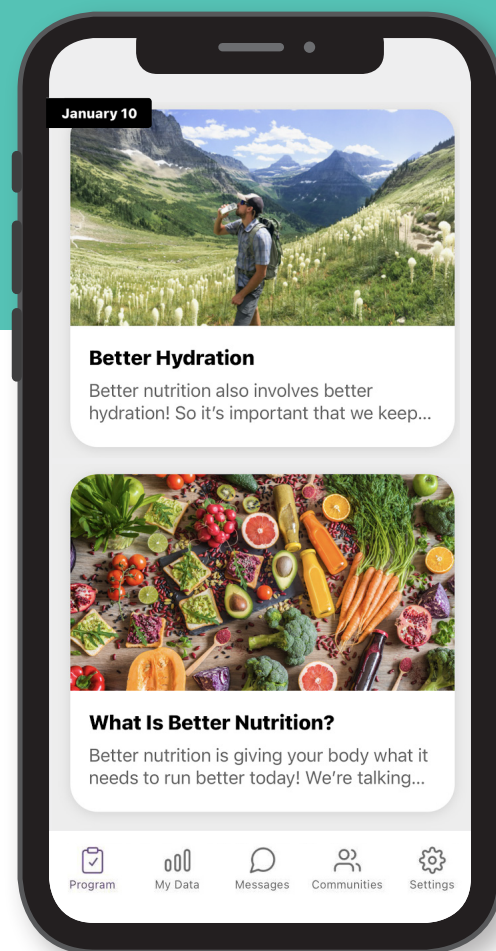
January 10

Better Hydration

Better nutrition also involves better hydration! So it's important that we keep...

What Is Better Nutrition?

Better nutrition is giving your body what it needs to run better today! We're talking...

Program My Data Messages Communities Settings